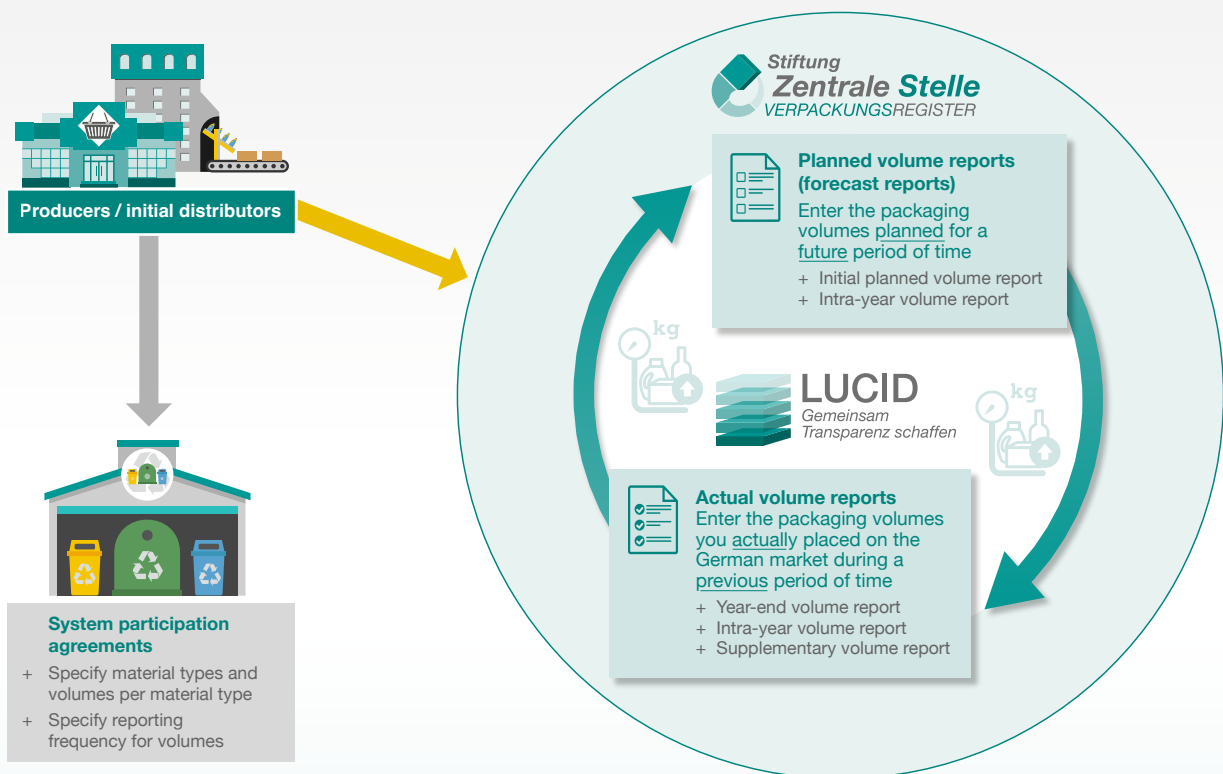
Producers / initial distributors

System participation agreements

+ Specify material types and volumes per material type

+ Specify reporting frequency for volumes

Stiftung
Zentrale Stelle
VERPACKUNGSREGISTER

Planned volume reports (forecast reports)

Enter the packaging volumes planned for a future period of time

+ Initial planned volume report
+ Intra-year volume report

kg

LUCID
Gemeinsam
Transparenz schaffen

kg

Actual volume reports

Enter the packaging volumes you actually placed on the German market during a previous period of time

+ Year-end volume report
+ Intra-year volume report
+ Supplementary volume report